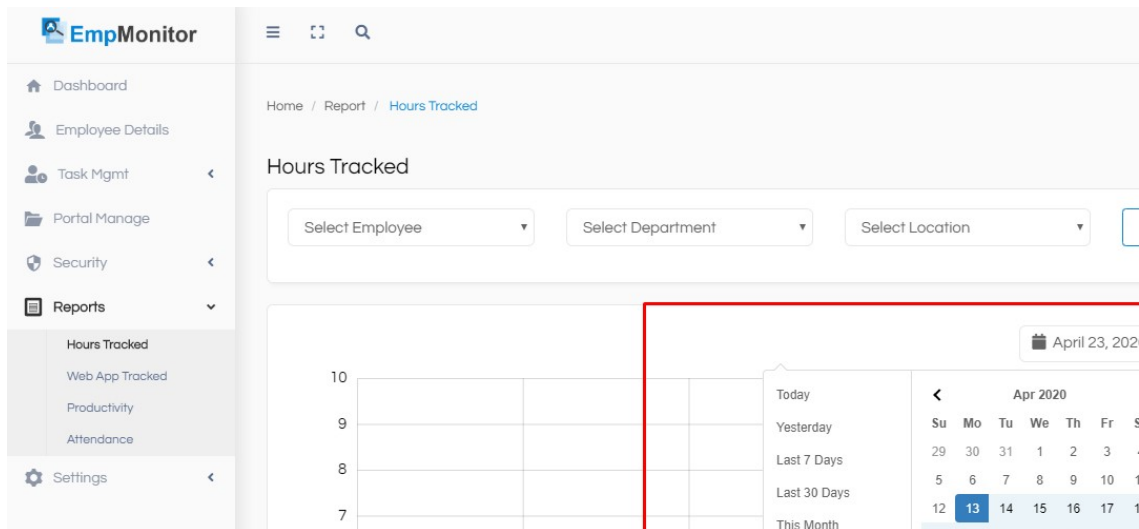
EmpMonitor

Dashboard
Employee Details
Task Mgmt
Portal Manage
Security
Reports
Hours Tracked
Web App Tracked
Productivity
Attendance
Settings

Home / Report / Hours Tracked

Hours Tracked

Select Employee
Select Department
Select Location

April 23, 202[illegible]

10
9
8
7

Today
Yesterday
Last 7 Days
Last 30 Days
This Month

Apr 2020

| Su | Mo | Tu | We | Th | Fr | S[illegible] |
|---|---|---|---|---|---|---|
| 29 | 30 | 31 | 1 | 2 | 3 | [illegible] |
| 5 | 6 | 7 | 8 | 9 | 10 | 1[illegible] |
| 12 | 13 | 14 | 15 | 16 | 17 | 1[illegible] |